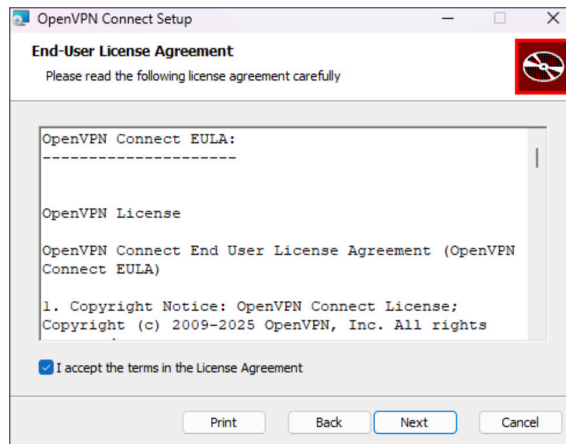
OpenVPN Connect Setup

End-User License Agreement

Please read the following license agreement carefully

OpenVPN Connect EULA:
---------------------

OpenVPN License

OpenVPN Connect End User License Agreement (OpenVPN Connect EULA)

1. Copyright Notice: OpenVPN Connect License; Copyright (c) 2009-2025 OpenVPN, Inc. All rights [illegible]

I accept the terms in the License Agreement

Print Back Next Cancel